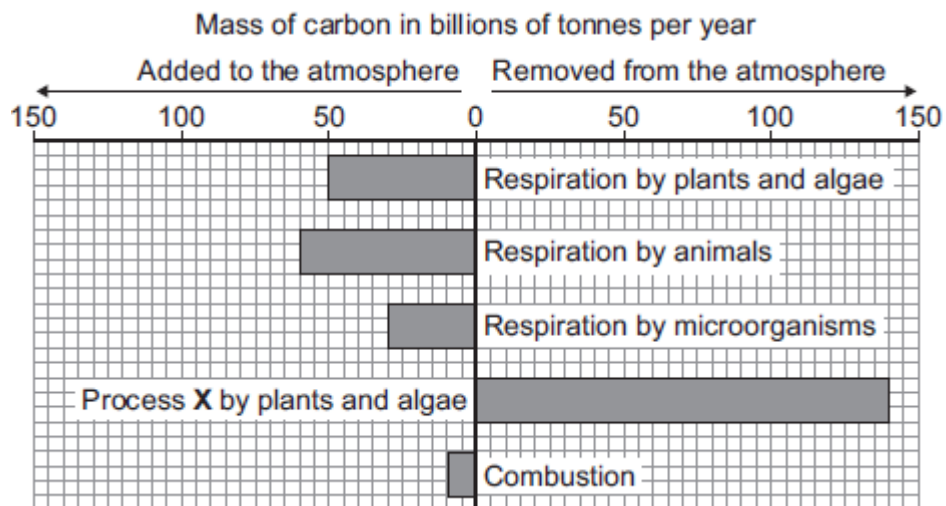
Mass of carbon in billions of tonnes per year

Added to the atmosphere

Removed from the atmosphere

150

100

50

0

50

100

150

Respiration by plants and algae

Respiration by animals

Respiration by microorganisms

Process **X** by plants and algae

Combustion